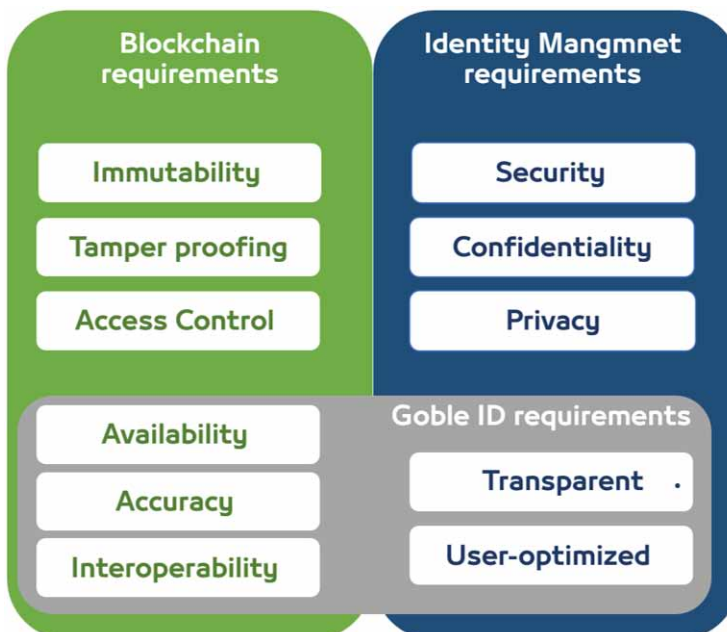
Blockchain requirements

Immutability

Tamper proofing

Access Control

Identity Mangmnet requirements

Security

Confidentiality

Privacy

Goble ID requirements

Availability

Accuracy

Interoperability

Transparent .

User-optimized